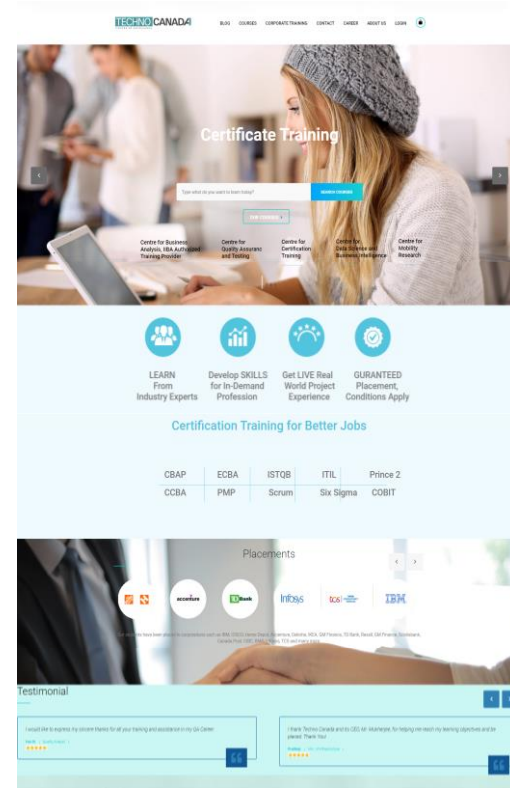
TECHNO CANADA

BLOG COURSES CORPORATE TRAINING CONTACT CAREER ABOUT US LOGIN

Certificate Training

Type what do you want to learn today? SEARCH COURSE

FOR COURSES

Centre for Business Analysis, IIBA Authorized Training Provider

Centre for Quality Assurance and Testing

Centre for Certification Training

Centre for Data Science and Business Intelligence

Centre for Mobility Research

LEARN From Industry Experts

Develop SKILLS for In-Demand Profession

Get LIVE Real World Project Experience

GURANTEED Placement, Conditions Apply

Certification Training for Better Jobs

| CBAP | ECBA | ISTQB | ITIL | Prince 2 |
|---|---|---|---|---|
| CCBA | PMP | Scrum | Six Sigma | COBIT |

Placements

accenture

TD Bank

Infosys

tcs

IBM

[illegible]

Testimonial

I would like to express my sincere thanks for all your training and assistance in my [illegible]

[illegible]

I thank Techno Canada and its CEO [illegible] for helping me reach my learning objectives and be placed. Thank You!

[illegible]